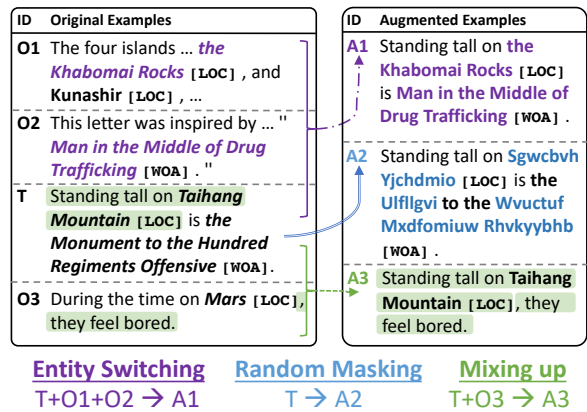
| ID | Original Examples |
|---|---|
| O1 | The four islands … *the Khabomai Rocks* [LOC] , and Kunashir [LOC] , … |
| O2 | This letter was inspired by … " *Man in the Middle of Drug Trafficking* [WOA] . " |
| T | Standing tall on *Taihang Mountain* [LOC] is *the Monument to the Hundred Regiments Offensive* [WOA] . |
| O3 | During the time on *Mars* [LOC], they feel bored. |

| ID | Augmented Examples |
|---|---|
| A1 | Standing tall on **the Khabomai Rocks** [LOC] is **Man in the Middle of Drug Trafficking** [WOA] . |
| A2 | Standing tall on **Sgwcbvh Yjchdmio** [LOC] is **the Ulfllgvi** to **the Wvuctuf Mxdfomiuw Rhvkyybhb** [WOA] . |
| A3 | Standing tall on **Taihang Mountain** [LOC], they feel bored. |

Entity Switching
T+O1+O2 → A1

Random Masking
T → A2

Mixing up
T+O3 → A3